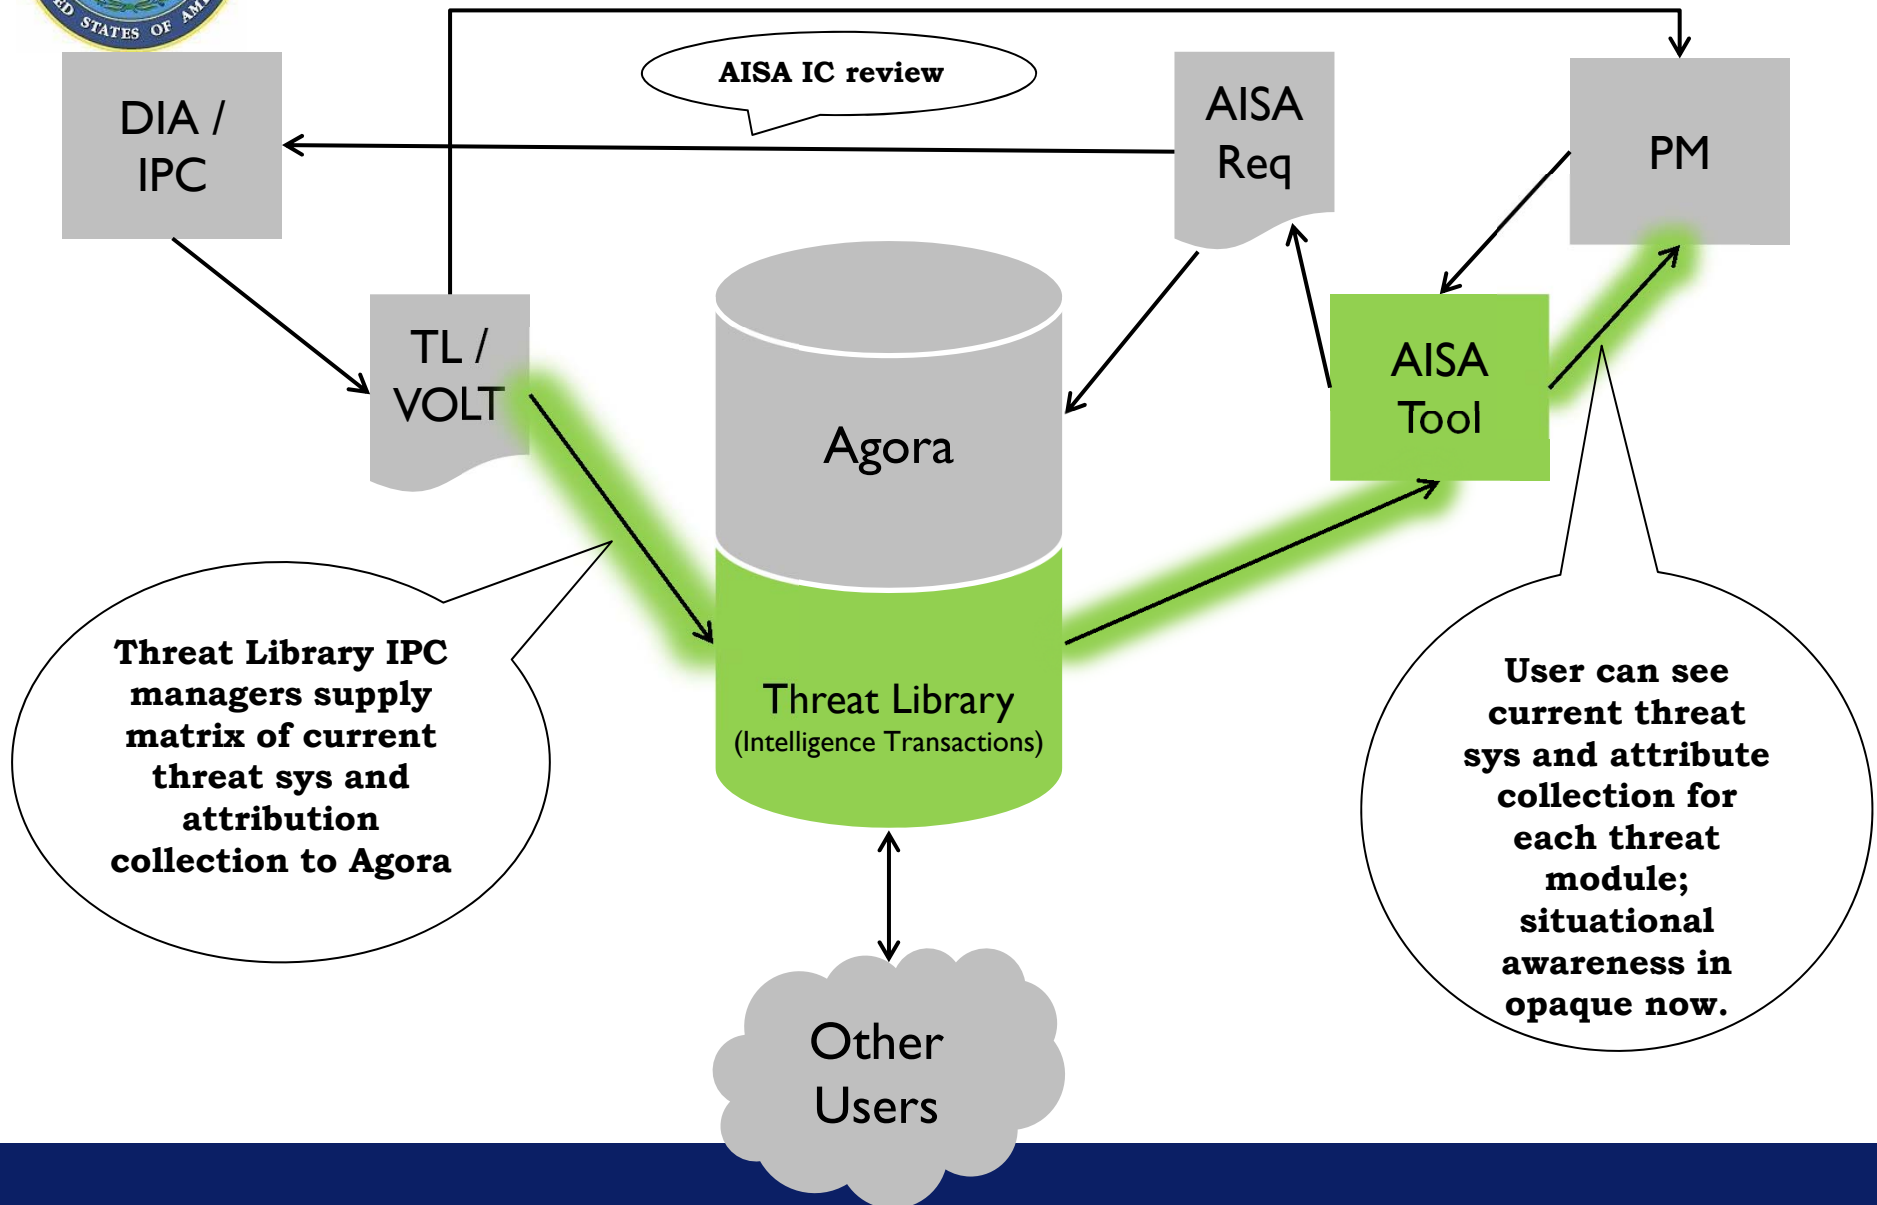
ED STATES OF AM

DIA / IPC

AISA IC review

AISA Req

PM

TL / VOLT

Agora

AISA Tool

Threat Library IPC managers supply matrix of current threat sys and attribution collection to Agora

Threat Library
(Intelligence Transactions)

User can see current threat sys and attribute collection for each threat module; situational awareness in opaque now.

Other Users